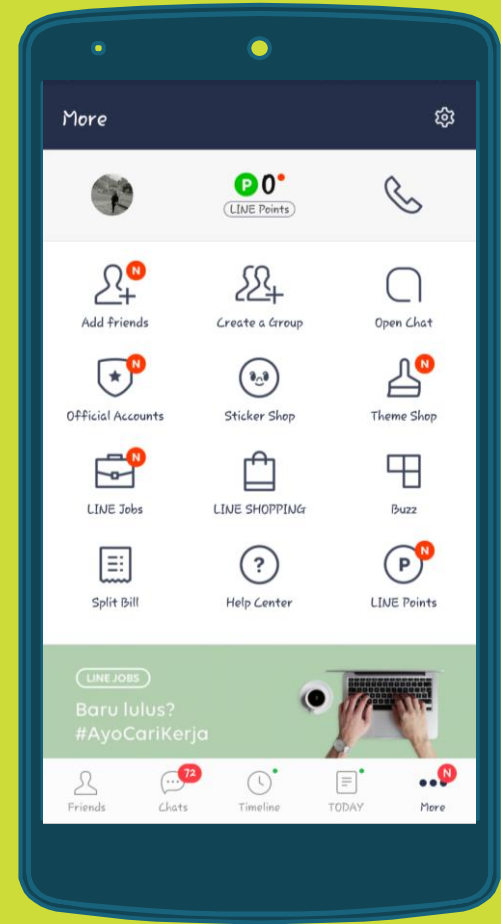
More

P 0
LINE Points

N
Add friends
Create a Group
Open Chat

N
Official Accounts
Sticker Shop
N
Theme Shop

N
LINE Jobs
LINE SHOPPING
Buzz

Split Bill
?
Help Center
N
P
LINE Points

LINE JOBS
Baru lulus?
#AyoCariKerja

Friends
72
Chats
Timeline
TODAY
N
More